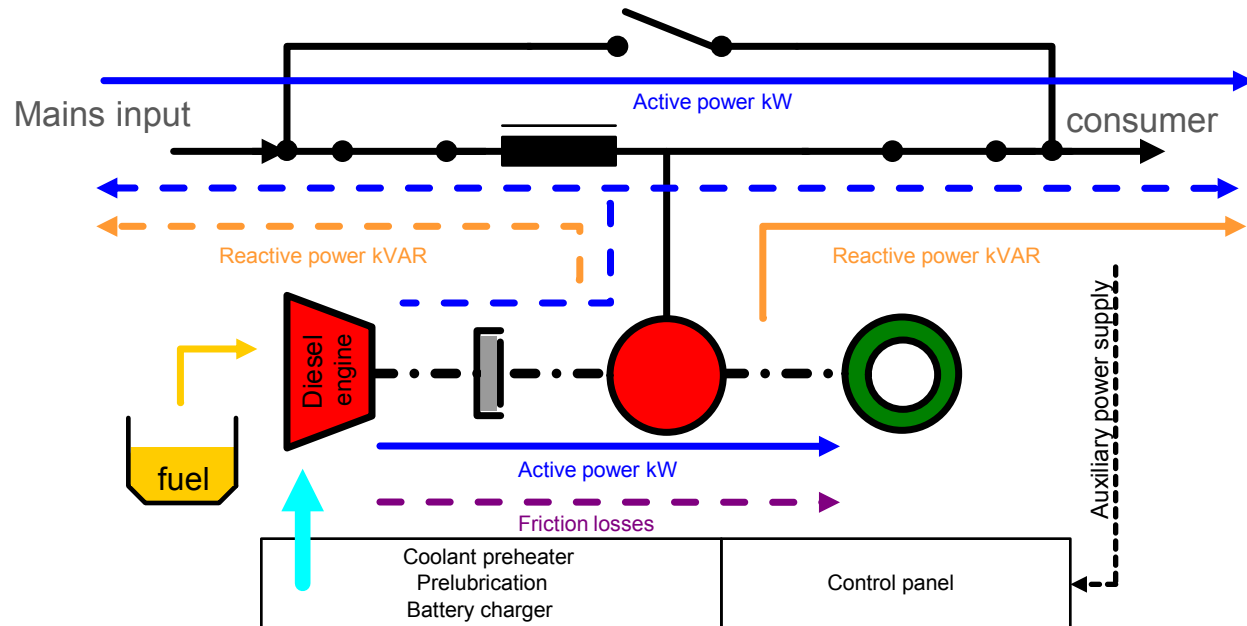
Active power kW

Mains input

consumer

Reactive power kVAR

Reactive power kVAR

Auxiliary power supply

Diesel engine

fuel

Active power kW

Friction losses

| Coolant preheater Prelubrication Battery charger | Control panel |